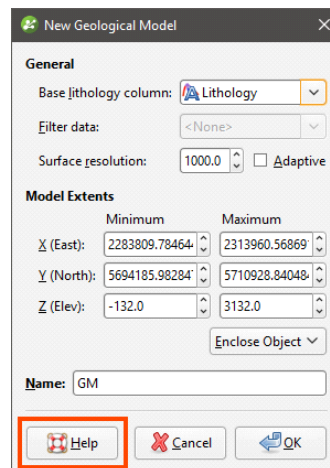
New Geological Model

General

Base lithology column: Lithology

Filter data: <None>

Surface resolution: 1000.0 Adaptive

Model Extents

| | Minimum | Maximum |
|---|---|---|
| X (East): | 2283809.78464 | 2313960.56869 |
| Y (North): | 5694185.98284 | 5710928.84048 |
| Z (Elev): | -132.0 | 3132.0 |

Enclose Object

Name: GM

Help Cancel OK